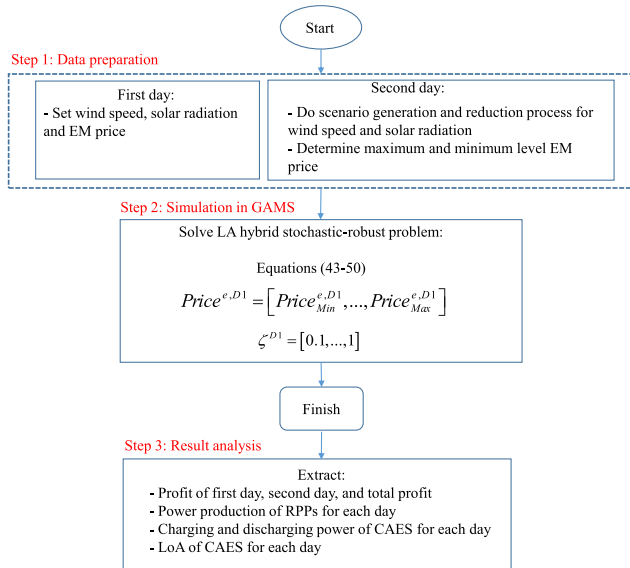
Start

Step 1: Data preparation

First day:
- Set wind speed, solar radiation and EM price

Second day:
- Do scenario generation and reduction process for wind speed and solar radiation
- Determine maximum and minimum level EM price

Step 2: Simulation in GAMS

Solve LA hybrid stochastic-robust problem:

Equations (43-50)

$Price^{e,D1} = \left[ Price^{e,D1}_{Min}, ..., Price^{e,D1}_{Max} \right]$

$\zeta^{D1} = \left[ 0.1, ..., 1 \right]$

Finish

Step 3: Result analysis

Extract:
- Profit of first day, second day, and total profit
- Power production of RPPs for each day
- Charging and discharging power of CAES for each day
- LoA of CAES for each day